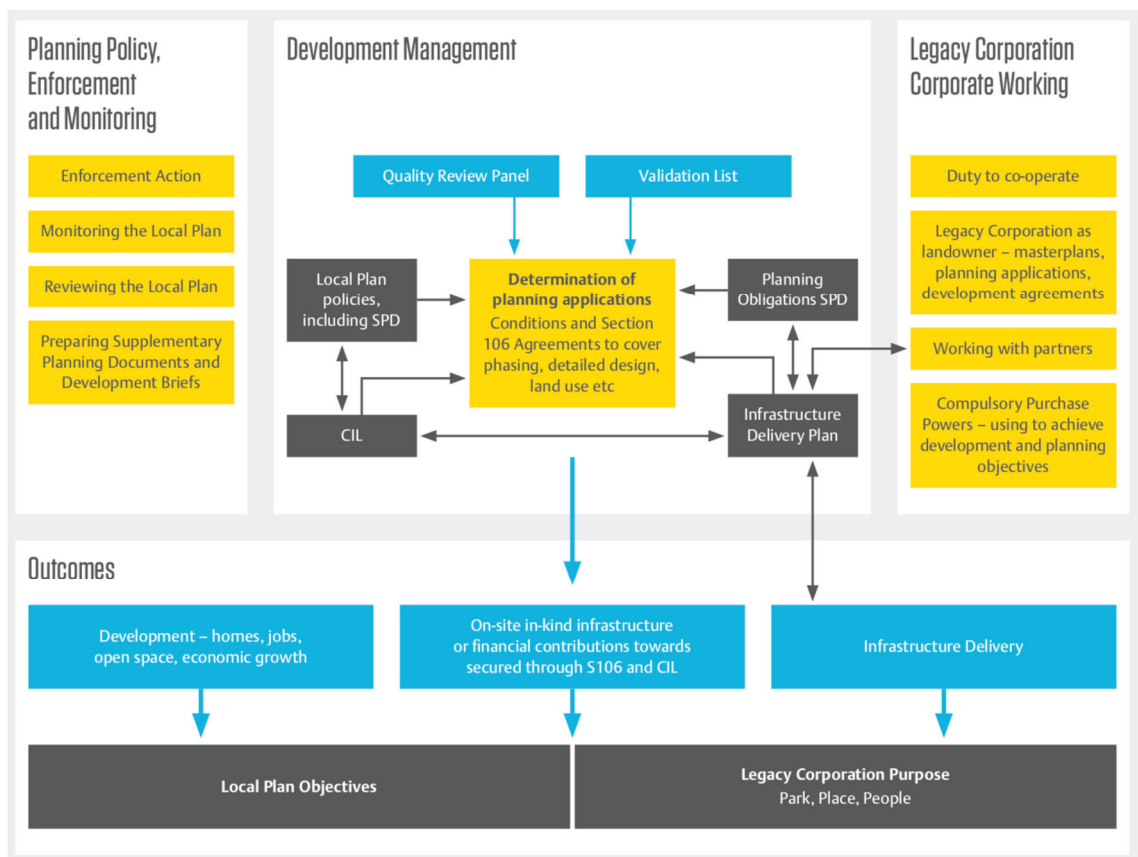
Planning Policy, Enforcement and Monitoring

Enforcement Action

Monitoring the Local Plan

Reviewing the Local Plan

Preparing Supplementary Planning Documents and Development Briefs

Development Management

Quality Review Panel

Validation List

Local Plan policies, including SPD

**Determination of planning applications**
Conditions and Section 106 Agreements to cover phasing, detailed design, land use etc

Planning Obligations SPD

CIL

Infrastructure Delivery Plan

Legacy Corporation Corporate Working

Duty to co-operate

Legacy Corporation as landowner – masterplans, planning applications, development agreements

Working with partners

Compulsory Purchase Powers – using to achieve development and planning objectives

Outcomes

Development – homes, jobs, open space, economic growth

On-site in-kind infrastructure or financial contributions towards secured through S106 and CIL

Infrastructure Delivery

**Local Plan Objectives**

**Legacy Corporation Purpose**
Park, Place, People